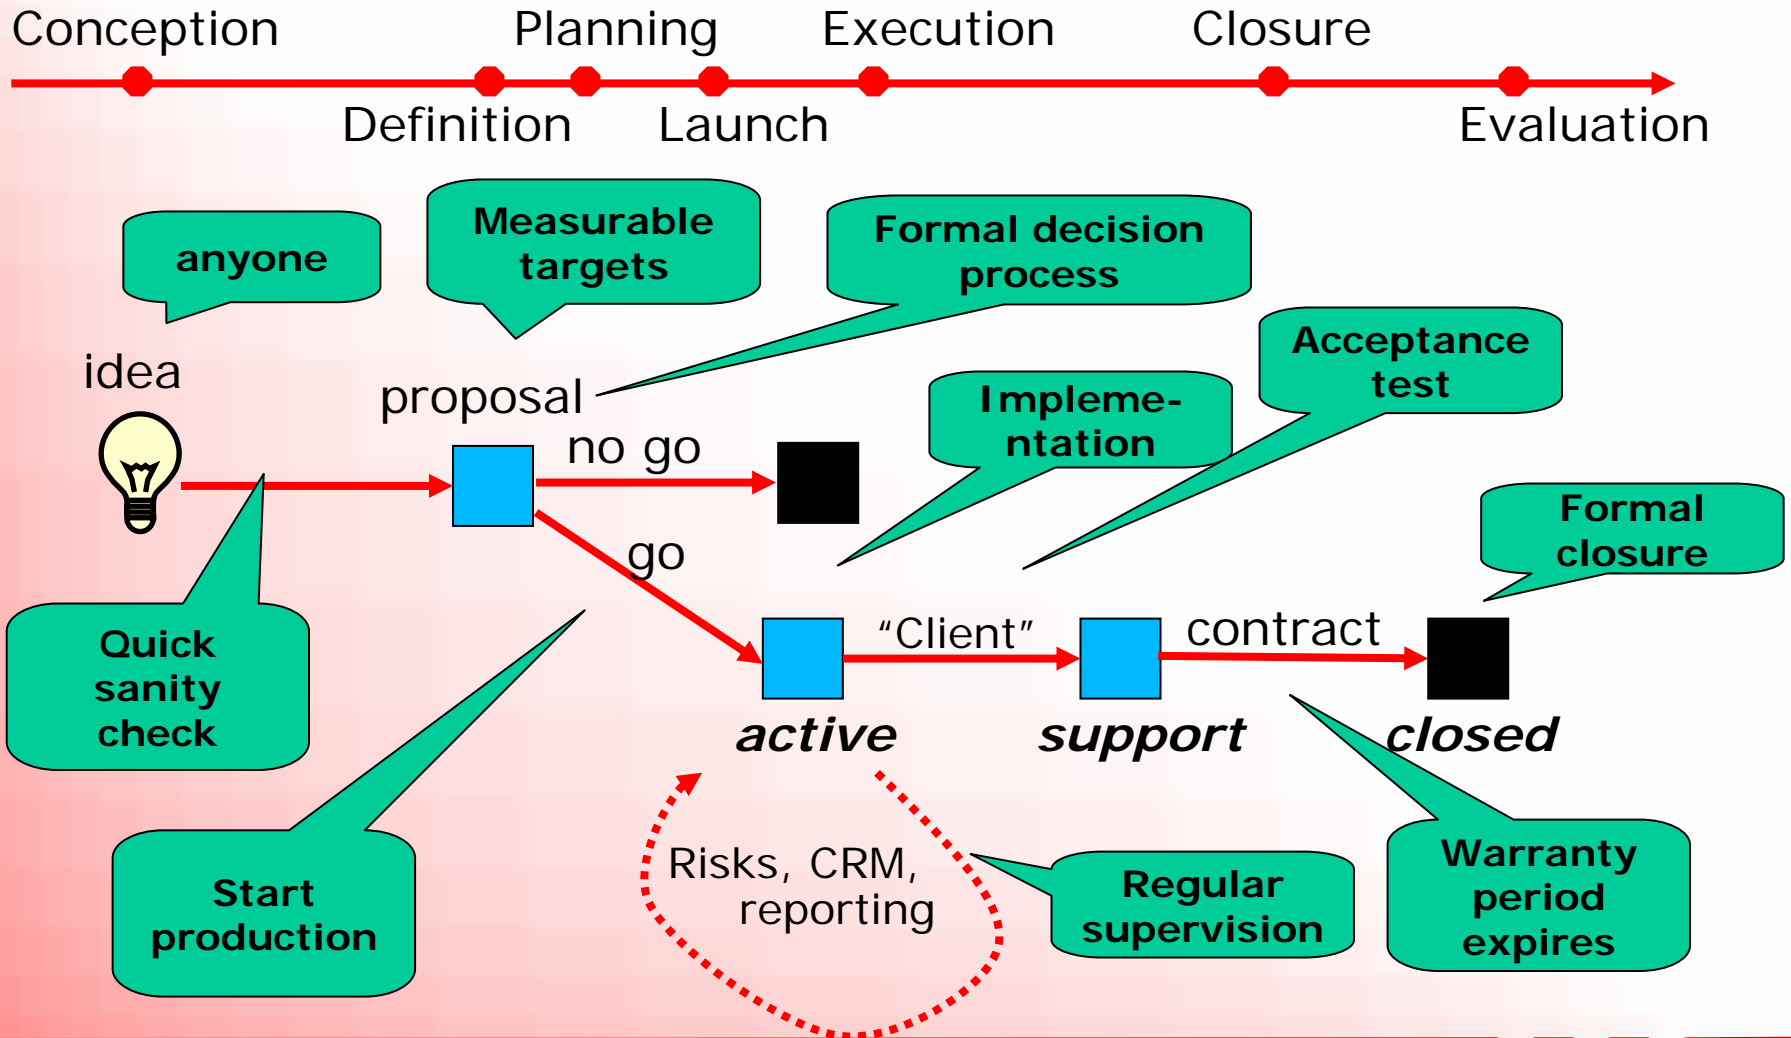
Conception Planning Execution Closure

Definition Launch Evaluation

anyone

Measurable targets

Formal decision process

idea

proposal

Acceptance test

Impleme-ntation

no go

go

Formal closure

Quick sanity check

"Client"

contract

active

support

closed

Start production

Risks, CRM, reporting

Regular supervision

Warranty period expires